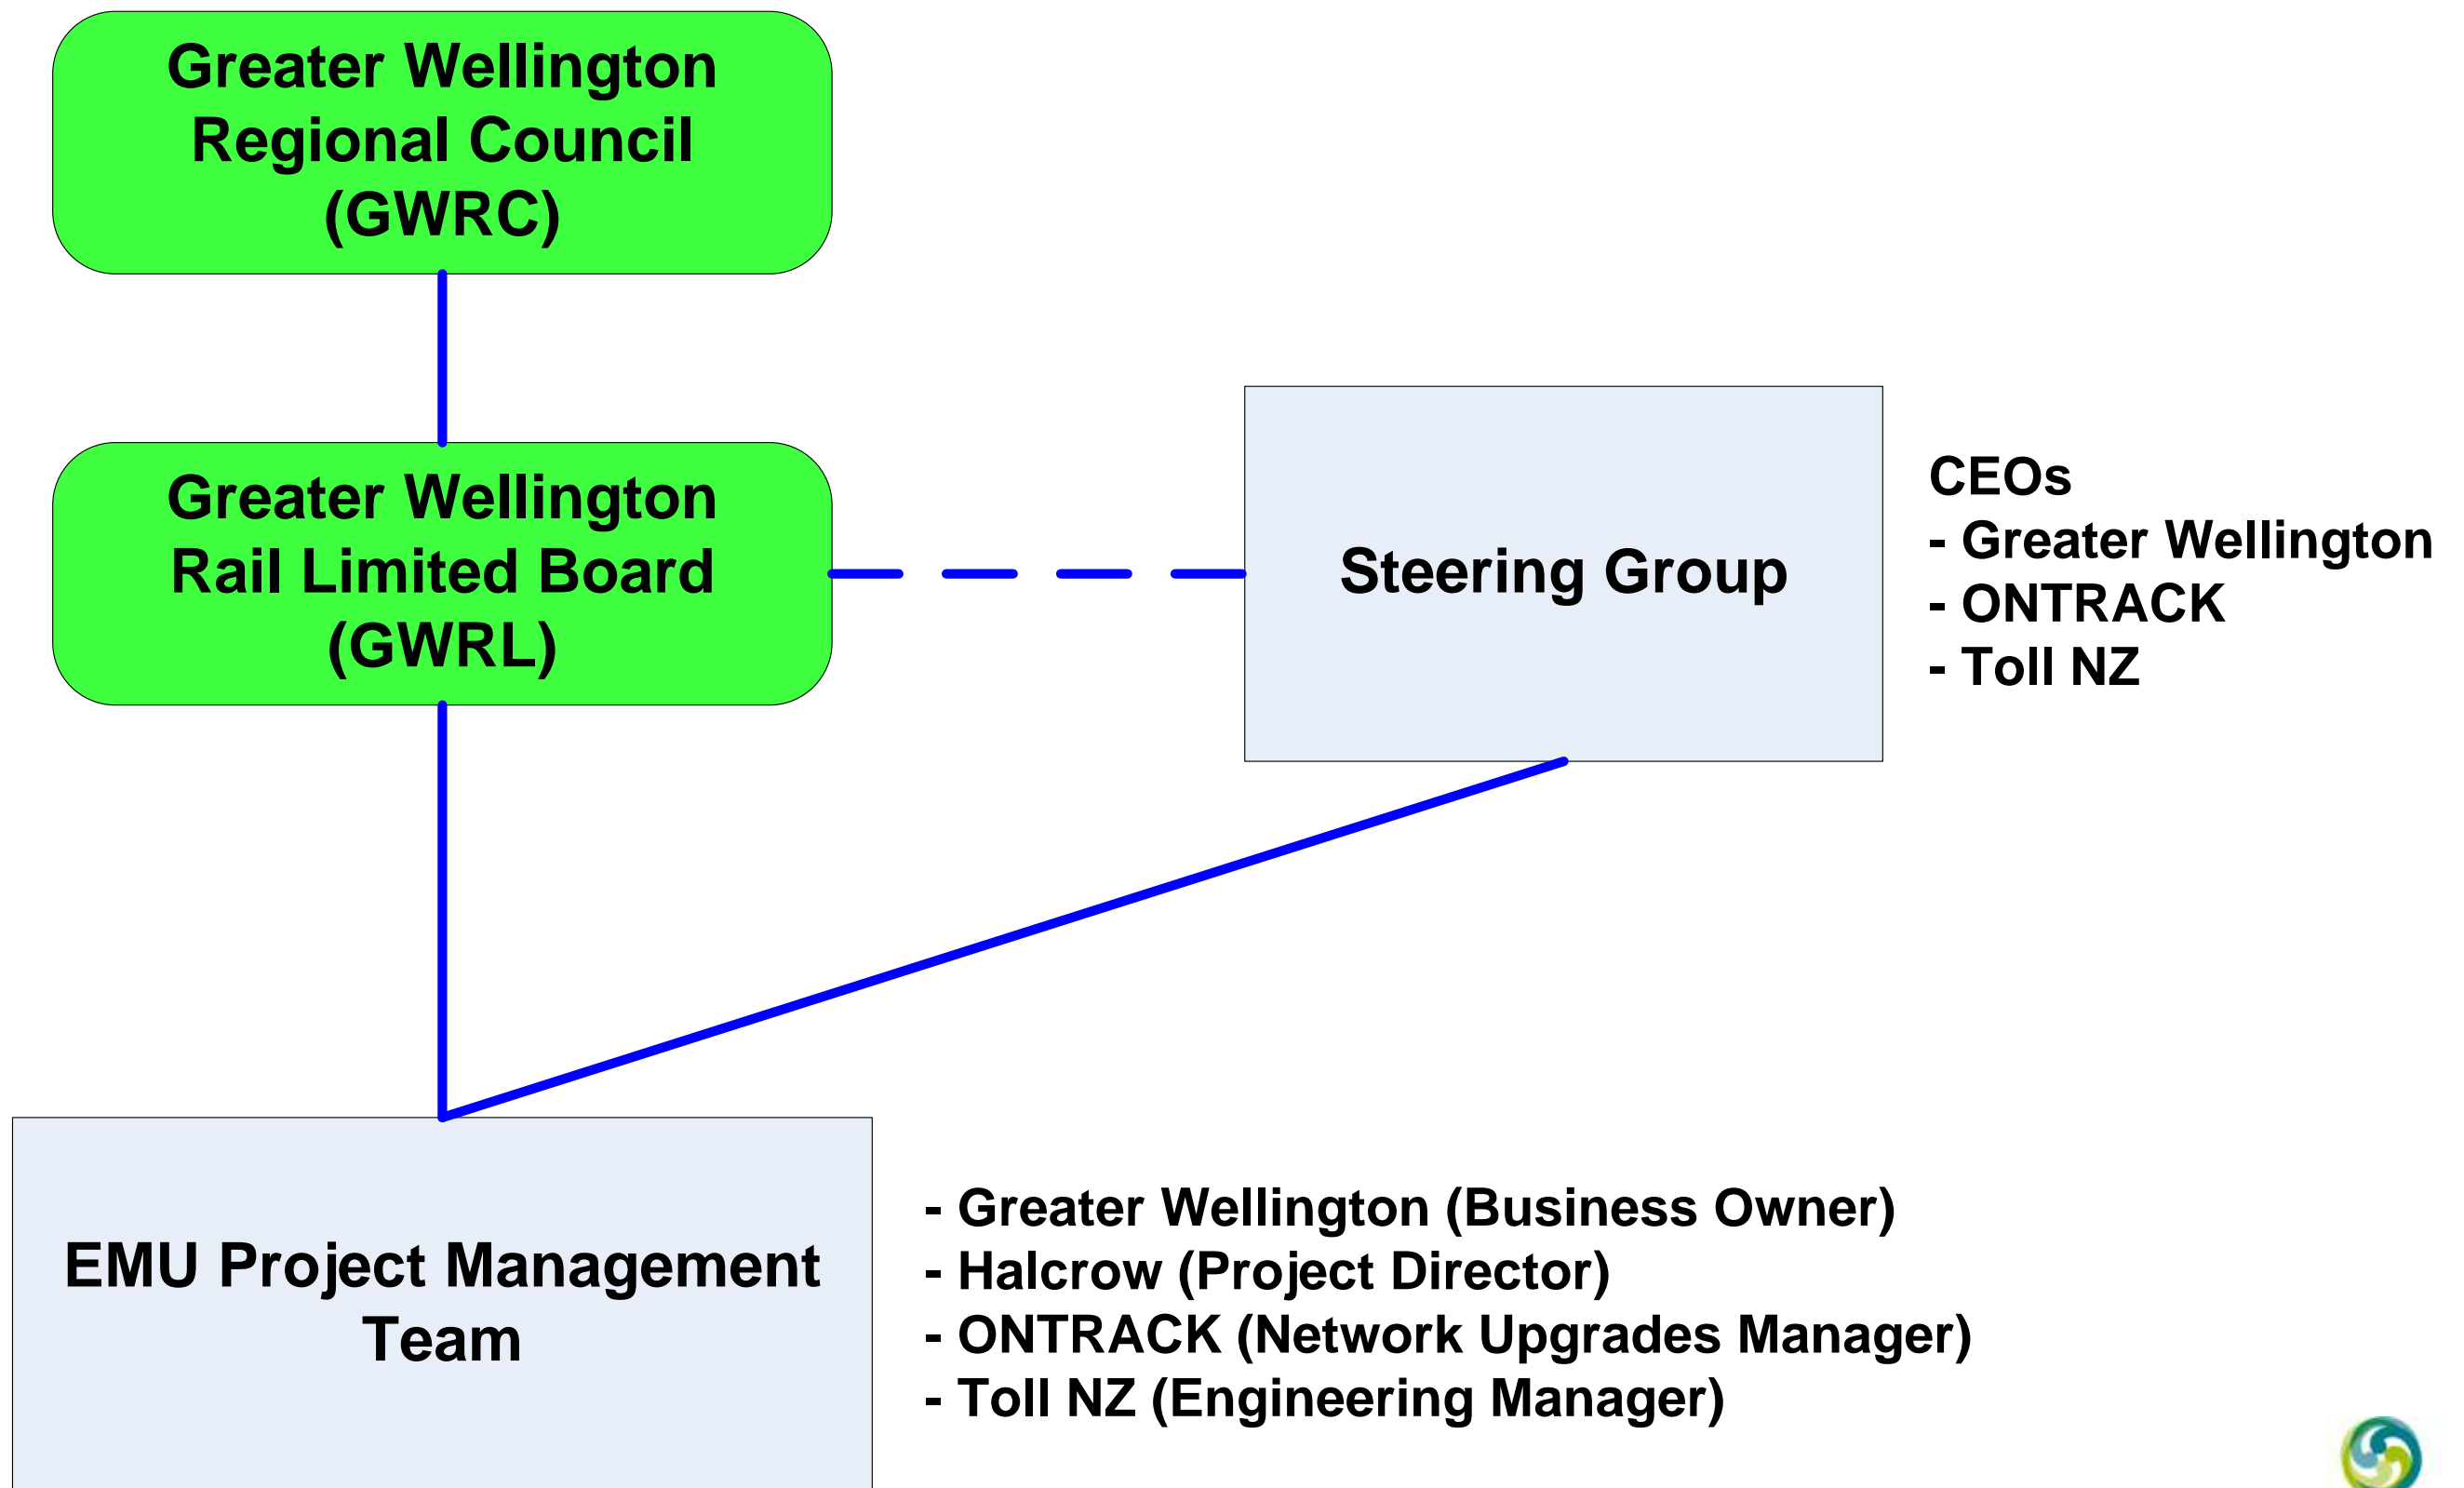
Greater Wellington Regional Council (GWRC)

Greater Wellington Rail Limited Board (GWRL)

Steering Group

CEOs
- Greater Wellington
- ONTRACK
- Toll NZ

EMU Project Management Team

- Greater Wellington (Business Owner)
- Halcrow (Project Director)
- ONTRACK (Network Upgrades Manager)
- Toll NZ (Engineering Manager)